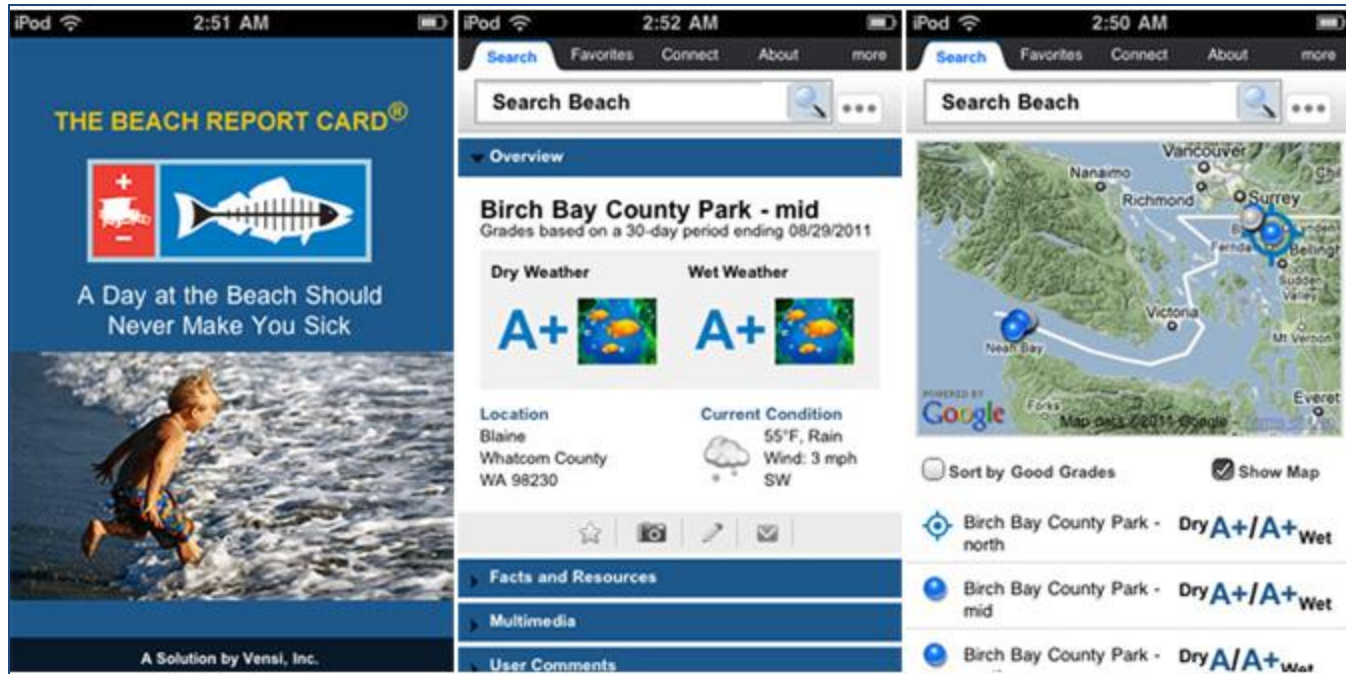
iPod 2:51 AM

THE BEACH REPORT CARD®

A Day at the Beach Should Never Make You Sick

A Solution by Vensi, Inc.

iPod 2:52 AM

Search Favorites Connect About more

Search Beach

Overview

Birch Bay County Park - mid
Grades based on a 30-day period ending 08/29/2011

Dry Weather A+
Wet Weather A+

Location
Blaine
Whatcom County
WA 98230

Current Condition
55°F, Rain
Wind: 3 mph
SW

Facts and Resources

Multimedia

User Comments

iPod 2:50 AM

Search Favorites Connect About more

Search Beach

Vancouver
Nanaimo
Richmond
Surrey
Bellingham
Victoria
Neah Bay
Mt Vernon
Forks
Everett
POWERED BY Google
Map data ©2011 Google

Sort by Good Grades
Show Map

Birch Bay County Park - north Dry A+/A+ Wet

Birch Bay County Park - mid Dry A+/A+ Wet

Birch Bay County Park - Dry A/A+ Wet